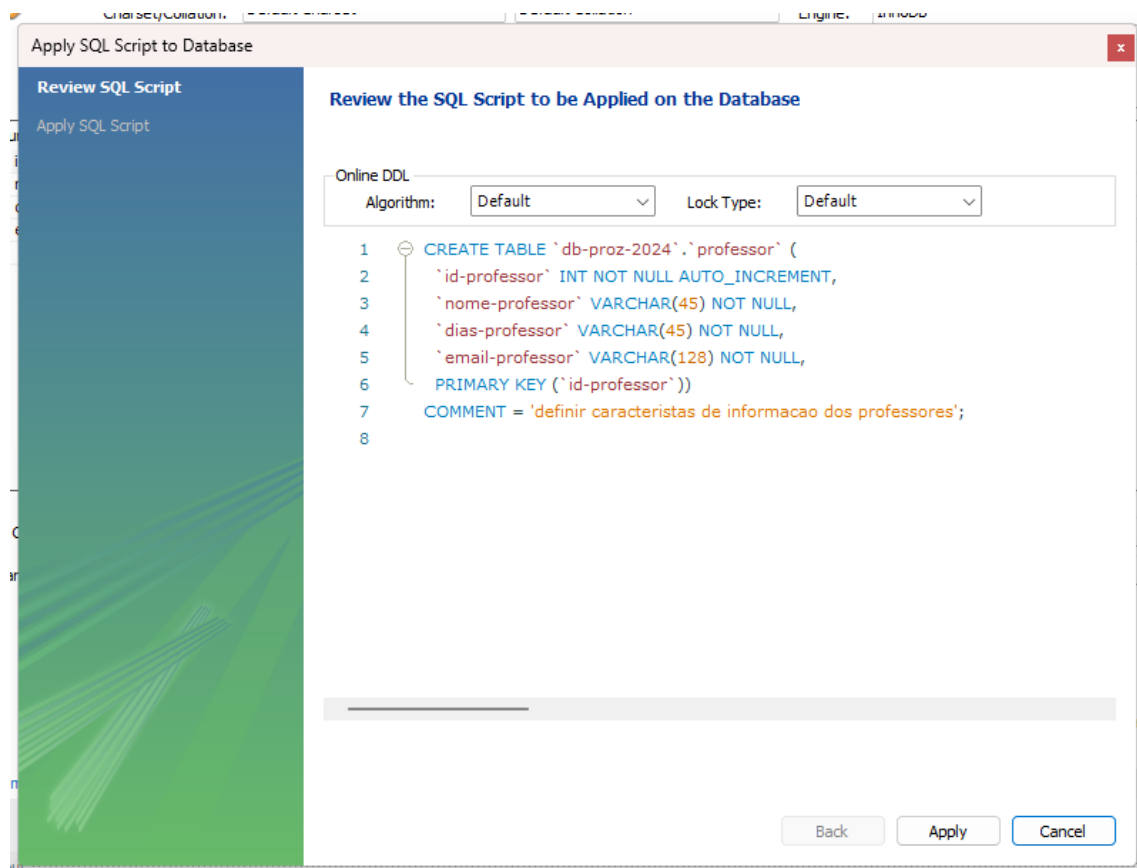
Charset/Collation: Default charset Default collation Engine: InnoDB

Apply SQL Script to Database

×

Review SQL Script

Apply SQL Script

Review the SQL Script to be Applied on the Database

Online DDL

Algorithm: Default

Lock Type: Default

1 CREATE TABLE `db-proz-2024`.`professor` (
2 `id-professor` INT NOT NULL AUTO_INCREMENT,
3 `nome-professor` VARCHAR(45) NOT NULL,
4 `dias-professor` VARCHAR(45) NOT NULL,
5 `email-professor` VARCHAR(128) NOT NULL,
6 PRIMARY KEY (`id-professor`))
7 COMMENT = 'definir caracteristas de informacao dos professores';
8

Back

Apply

Cancel